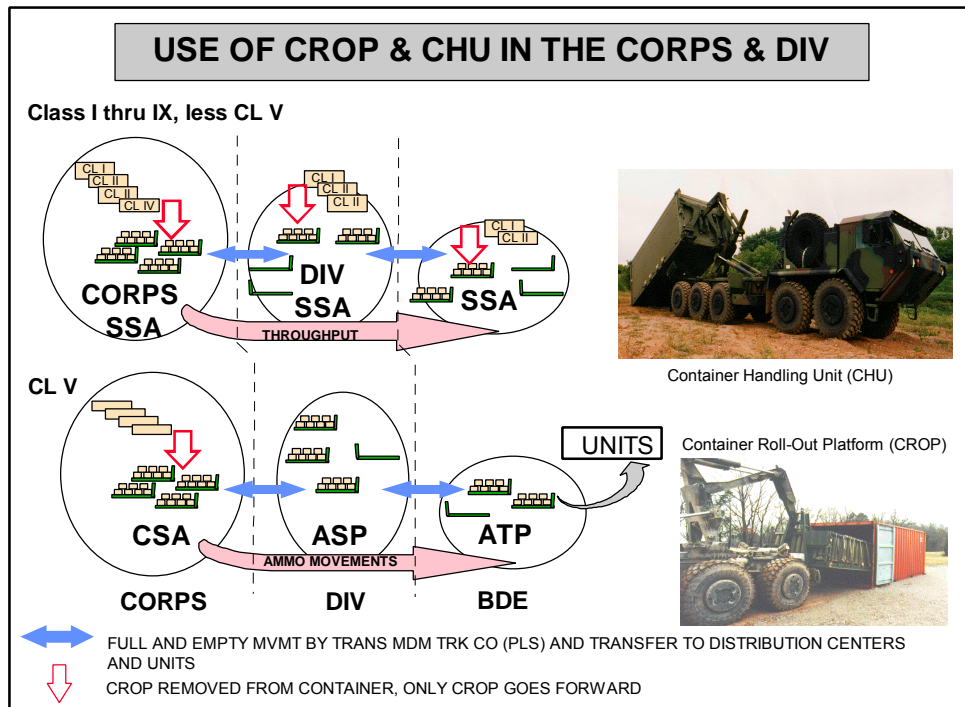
USE OF CROP & CHU IN THE CORPS & DIV

Class I thru IX, less CL V

CL I
CL II
CL II
CL IV

CORPS SSA

CL I
CL II
CL II

DIV SSA

CL I
CL II

SSA

THROUGHPUT

Container Handling Unit (CHU)

CL V

CSA

ASP

ATP

UNITS

AMMO MOVEMENTS

Container Roll-Out Platform (CROP)

CORPS

DIV

BDE

FULL AND EMPTY MVMT BY TRANS MDM TRK CO (PLS) AND TRANSFER TO DISTRIBUTION CENTERS AND UNITS

CROP REMOVED FROM CONTAINER, ONLY CROP GOES FORWARD